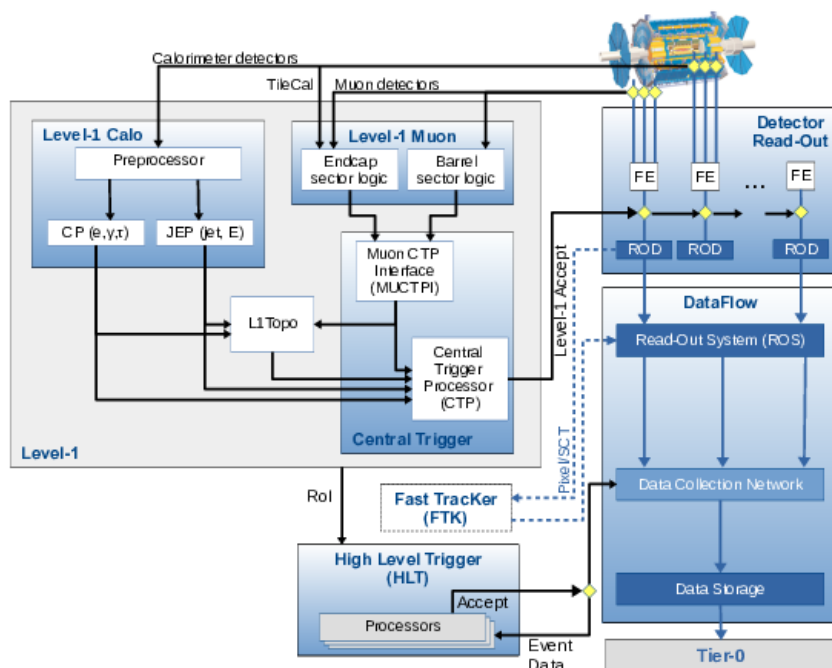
Calorimeter detectors
TileCal
Muon detectors

Level-1 Calo
Preprocessor
CP (e,γ,τ)
JEP (jet, E)

Level-1 Muon
Endcap sector logic
Barrel sector logic

Muon CTP Interface (MUCTPI)
L1Topo
Central Trigger Processor (CTP)
Central Trigger
Level-1

Level-1 Accept

Detector Read-Out
FE
FE
...
FE
ROD
ROD
ROD

DataFlow
Read-Out System (ROS)
Data Collection Network
Data Storage
Tier-0

Pixel/SCT
Fast TracKer (FTK)

RoI
High Level Trigger (HLT)
Accept
Processors
Event Data